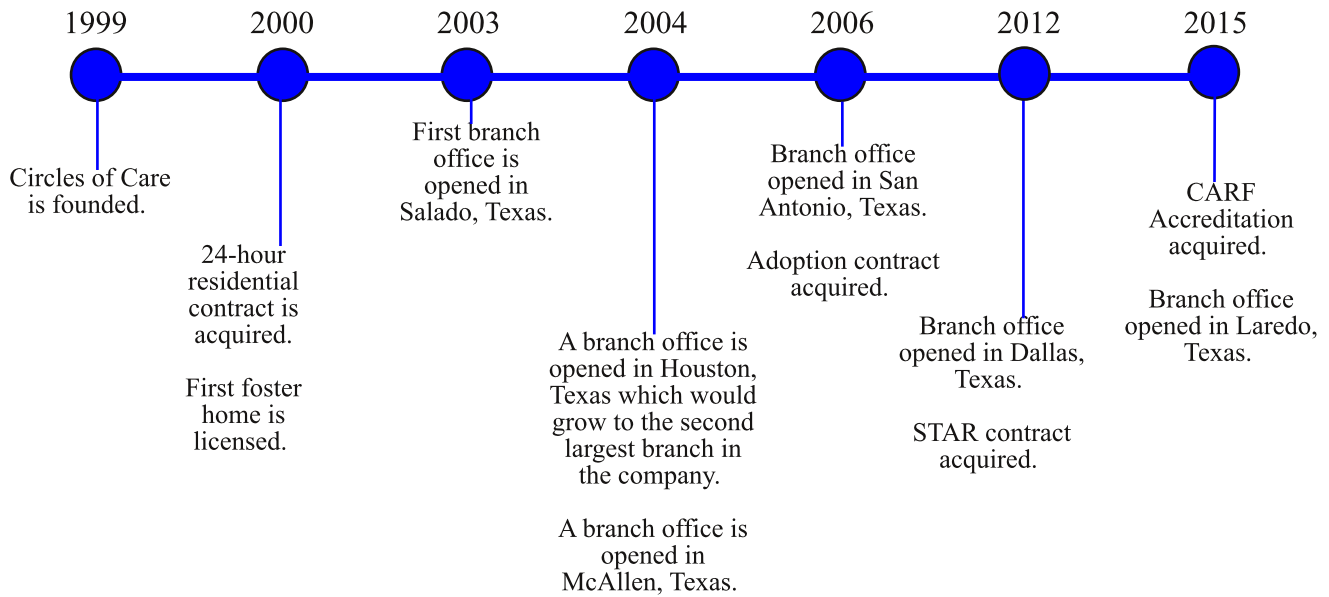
1999 2000 2003 2004 2006 2012 2015

Circles of Care is founded.

24-hour residential contract is acquired.

First foster home is licensed.

First branch office is opened in Salado, Texas.

A branch office is opened in Houston, Texas which would grow to the second largest branch in the company.

A branch office is opened in McAllen, Texas.

Branch office opened in San Antonio, Texas.

Adoption contract acquired.

Branch office opened in Dallas, Texas.

STAR contract acquired.

CARF Accreditation acquired.

Branch office opened in Laredo, Texas.